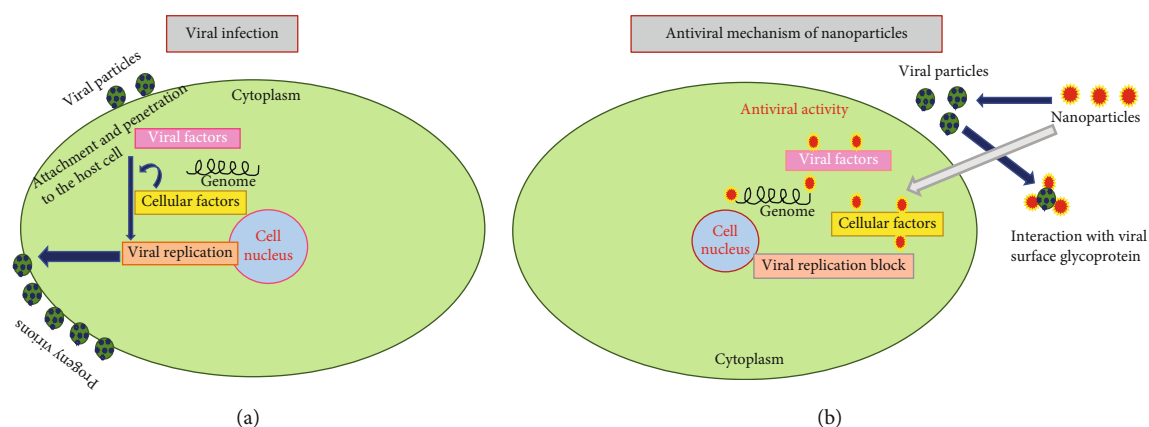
Viral infection

Viral particles

Attachment and penetration to the host cell

Cytoplasm

Viral factors

Genome

Cellular factors

Viral replication

Cell nucleus

Progeny virions

(a)

Antiviral mechanism of nanoparticles

Viral particles

Nanoparticles

Antiviral activity

Viral factors

Genome

Cellular factors

Cell nucleus

Viral replication block

Interaction with viral surface glycoprotein

Cytoplasm

(b)